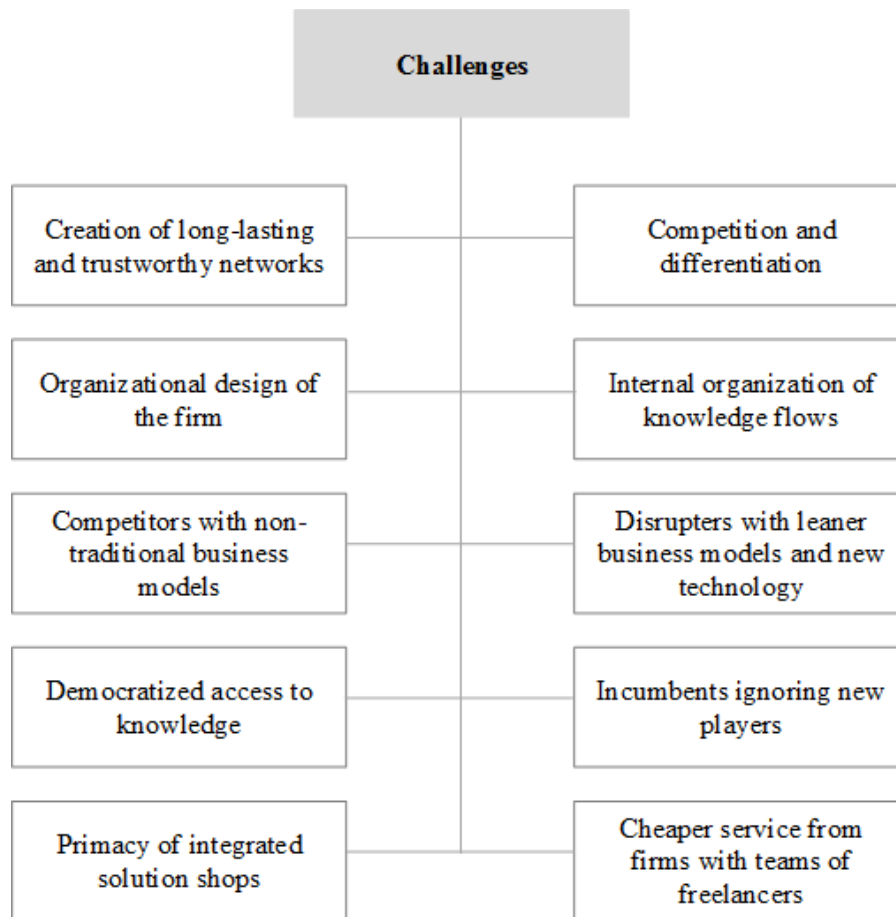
Challenges

Creation of long-lasting and trustworthy networks

Competition and differentiation

Organizational design of the firm

Internal organization of knowledge flows

Competitors with non-traditional business models

Disrupters with leaner business models and new technology

Democratized access to knowledge

Incumbents ignoring new players

Primacy of integrated solution shops

Cheaper service from firms with teams of freelancers